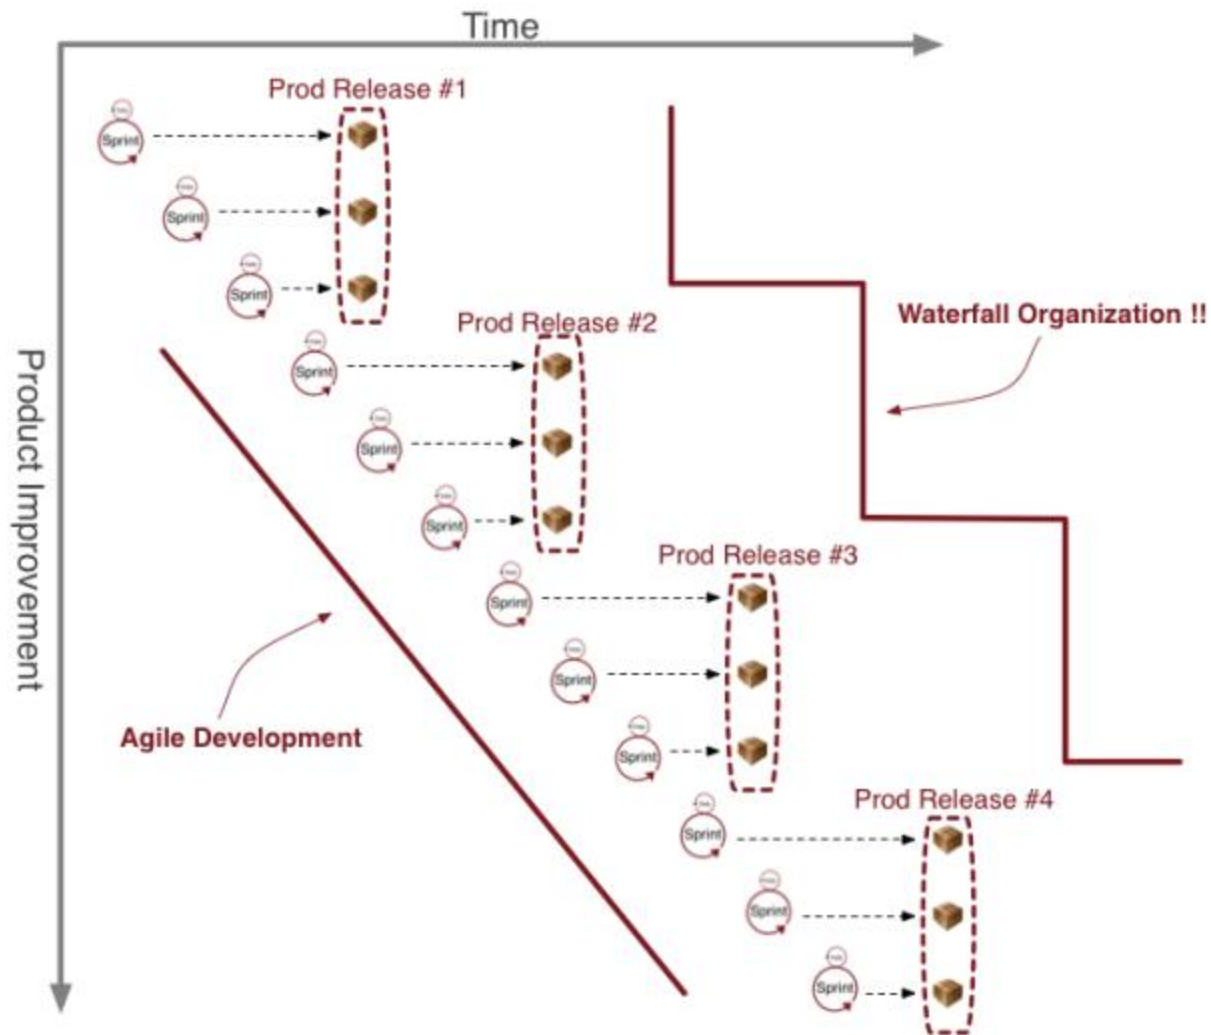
Time

Product Improvement

Prod Release #1

Sprint

Sprint

Sprint

Prod Release #2

Sprint

Sprint

Sprint

Prod Release #3

Sprint

Sprint

Sprint

Prod Release #4

Sprint

Sprint

Sprint

Waterfall Organization !!

Agile Development